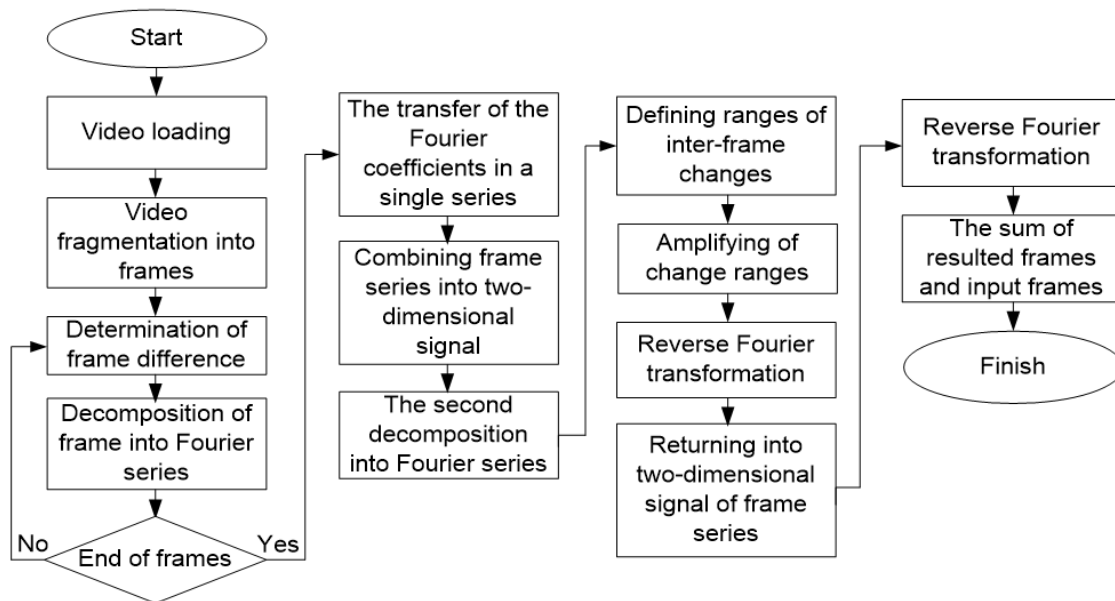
Start

Video loading

Video fragmentation into frames

Determination of frame difference

Decomposition of frame into Fourier series

End of frames

No

Yes

The transfer of the Fourier coefficients in a single series

Combining frame series into two-dimensional signal

The second decomposition into Fourier series

Defining ranges of inter-frame changes

Amplifying of change ranges

Reverse Fourier transformation

Returning into two-dimensional signal of frame series

Reverse Fourier transformation

The sum of resulted frames and input frames

Finish